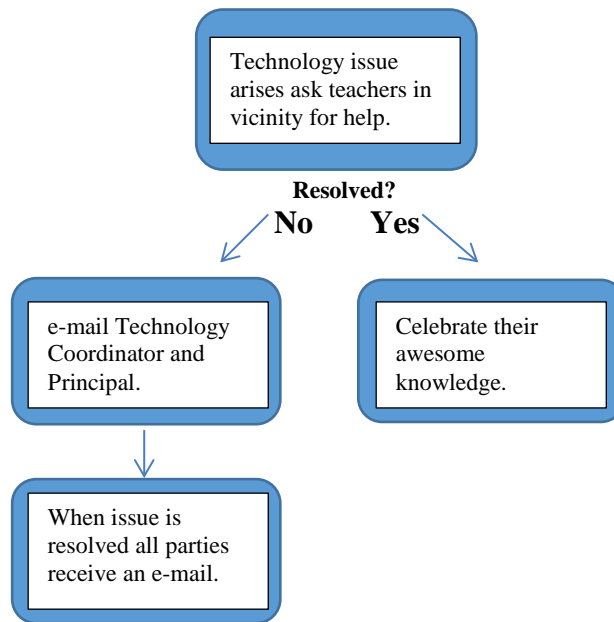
Technology issue arises ask teachers in vicinity for help.

Resolved?

No

Yes

e-mail Technology Coordinator and Principal.

Celebrate their awesome knowledge.

When issue is resolved all parties receive an e-mail.